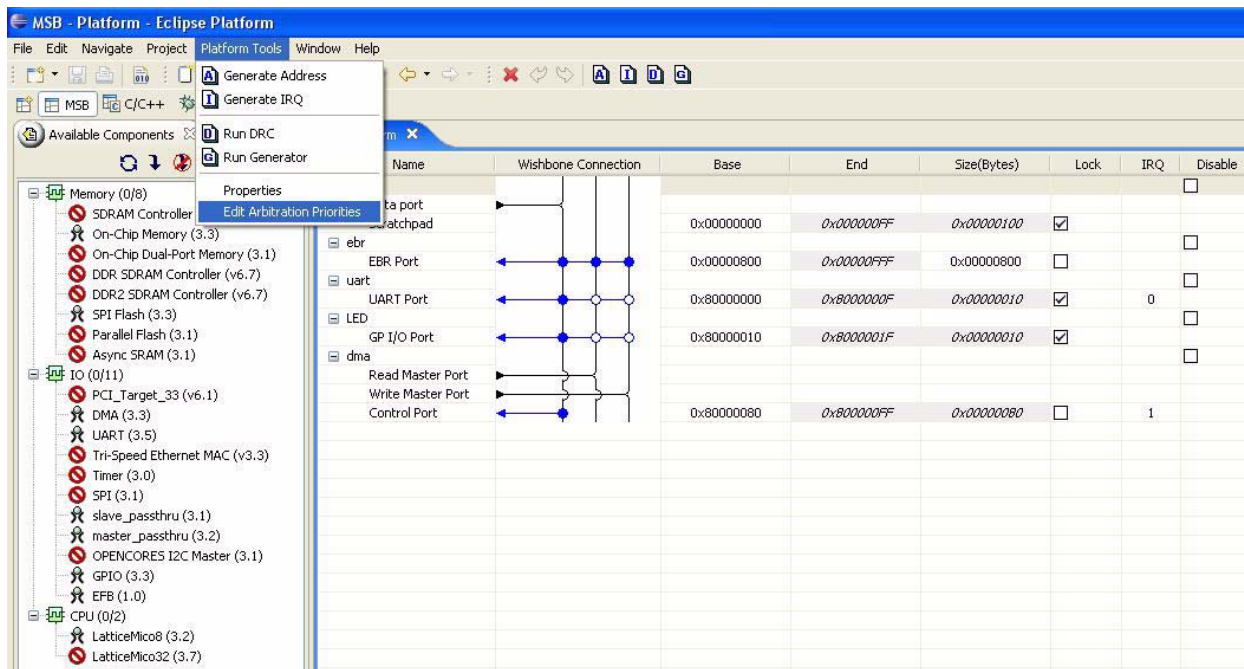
MSB - Platform - Eclipse Platform

File Edit Navigate Project Platform Tools Window Help

Generate Address
Generate IRQ
Run DRC
Run Generator
Properties
Edit Arbitration Priorities

MSB C/C++

Available Components

m

| Name | Wishbone Connection | Base | End | Size(Bytes) | Lock | IRQ | Disable |
|---|---|---|---|---|---|---|---|
| | | | | | | | ☐ |
| ta port | | | | | | | |
| cratchpad | | 0x00000000 | 0x000000FF | 0x00000100 | ☑ | | |
| ⊟ ebr | | | | | | | ☐ |
| EBR Port | | 0x00000800 | 0x00000FFF | 0x00000800 | ☐ | | |
| ⊟ uart | | | | | | | ☐ |
| UART Port | | 0x80000000 | 0x8000000F | 0x00000010 | ☑ | 0 | |
| ⊟ LED | | | | | | | ☐ |
| GP I/O Port | | 0x80000010 | 0x8000001F | 0x00000010 | ☑ | | |
| ⊟ dma | | | | | | | ☐ |
| Read Master Port | | | | | | | |
| Write Master Port | | | | | | | |
| Control Port | | 0x80000080 | 0x800000FF | 0x00000080 | ☐ | 1 | |

Memory (0/8)
SDRAM Controller
On-Chip Memory (3.3)
On-Chip Dual-Port Memory (3.1)
DDR SDRAM Controller (v6.7)
DDR2 SDRAM Controller (v6.7)
SPI Flash (3.3)
Parallel Flash (3.1)
Async SRAM (3.1)
IO (0/11)
PCI_Target_33 (v6.1)
DMA (3.3)
UART (3.5)
Tri-Speed Ethernet MAC (v3.3)
Timer (3.0)
SPI (3.1)
slave_passthru (3.1)
master_passthru (3.2)
OPENCORES I2C Master (3.1)
GPIO (3.3)
EFB (1.0)
CPU (0/2)
LatticeMico8 (3.2)
LatticeMico32 (3.7)